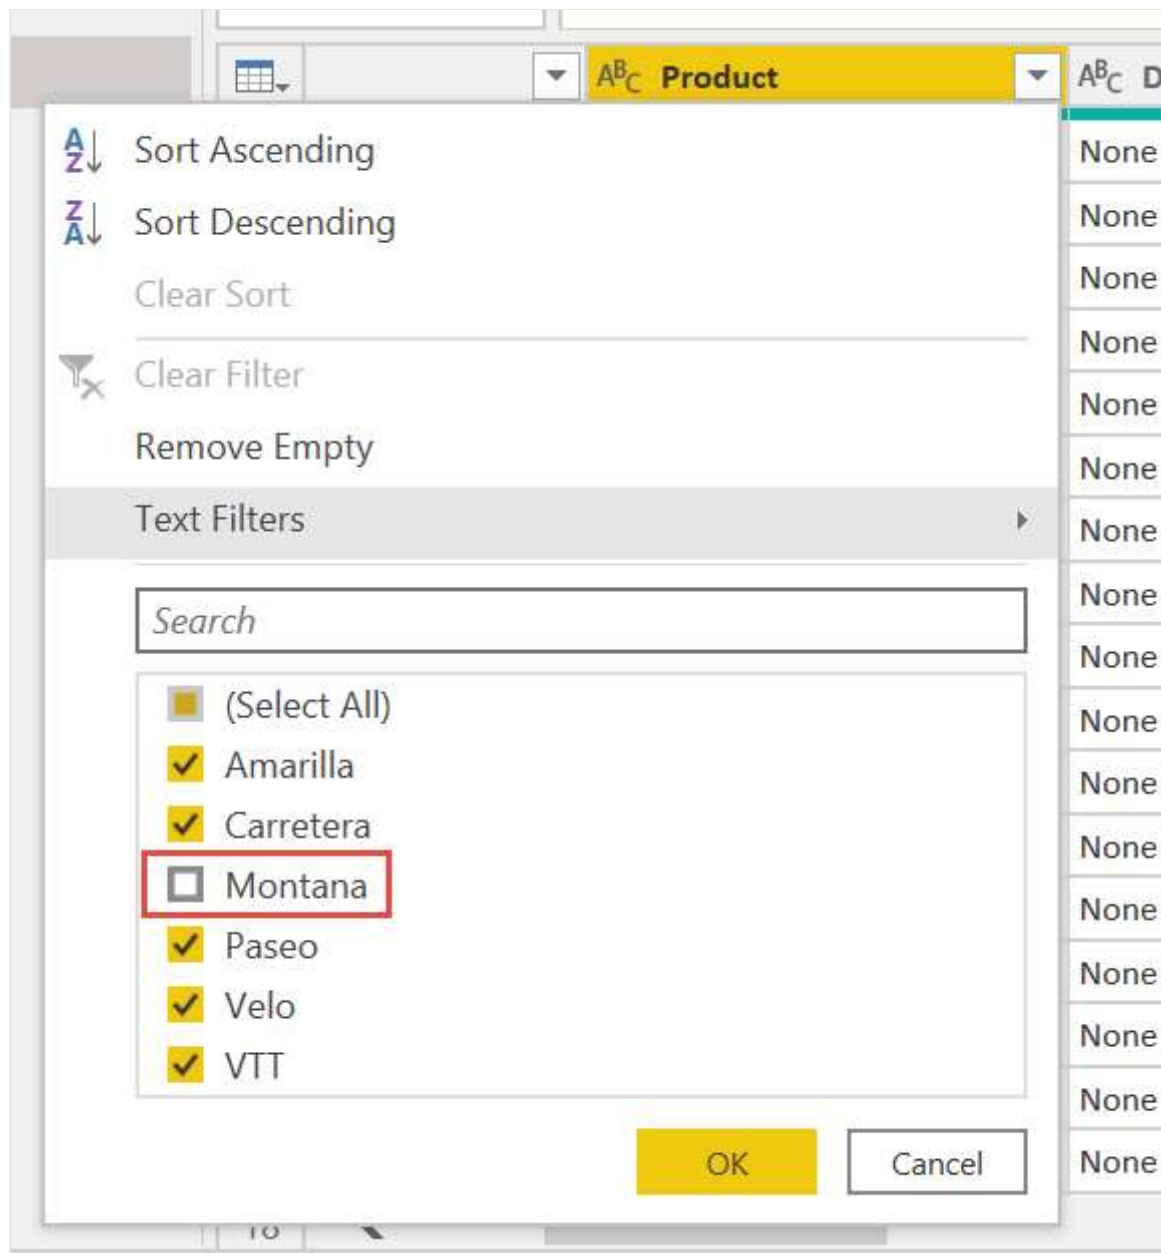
$A^B_C$ Product

$A^B_C$ D

Sort Ascending
Sort Descending
Clear Sort
Clear Filter
Remove Empty
Text Filters

Search

(Select All)
Amarilla
Carretera
Montana
Paseo
Velo
VTT

OK
Cancel

None
None
None
None
None
None
None
None
None
None
None
None
None
None
None
None
None

10